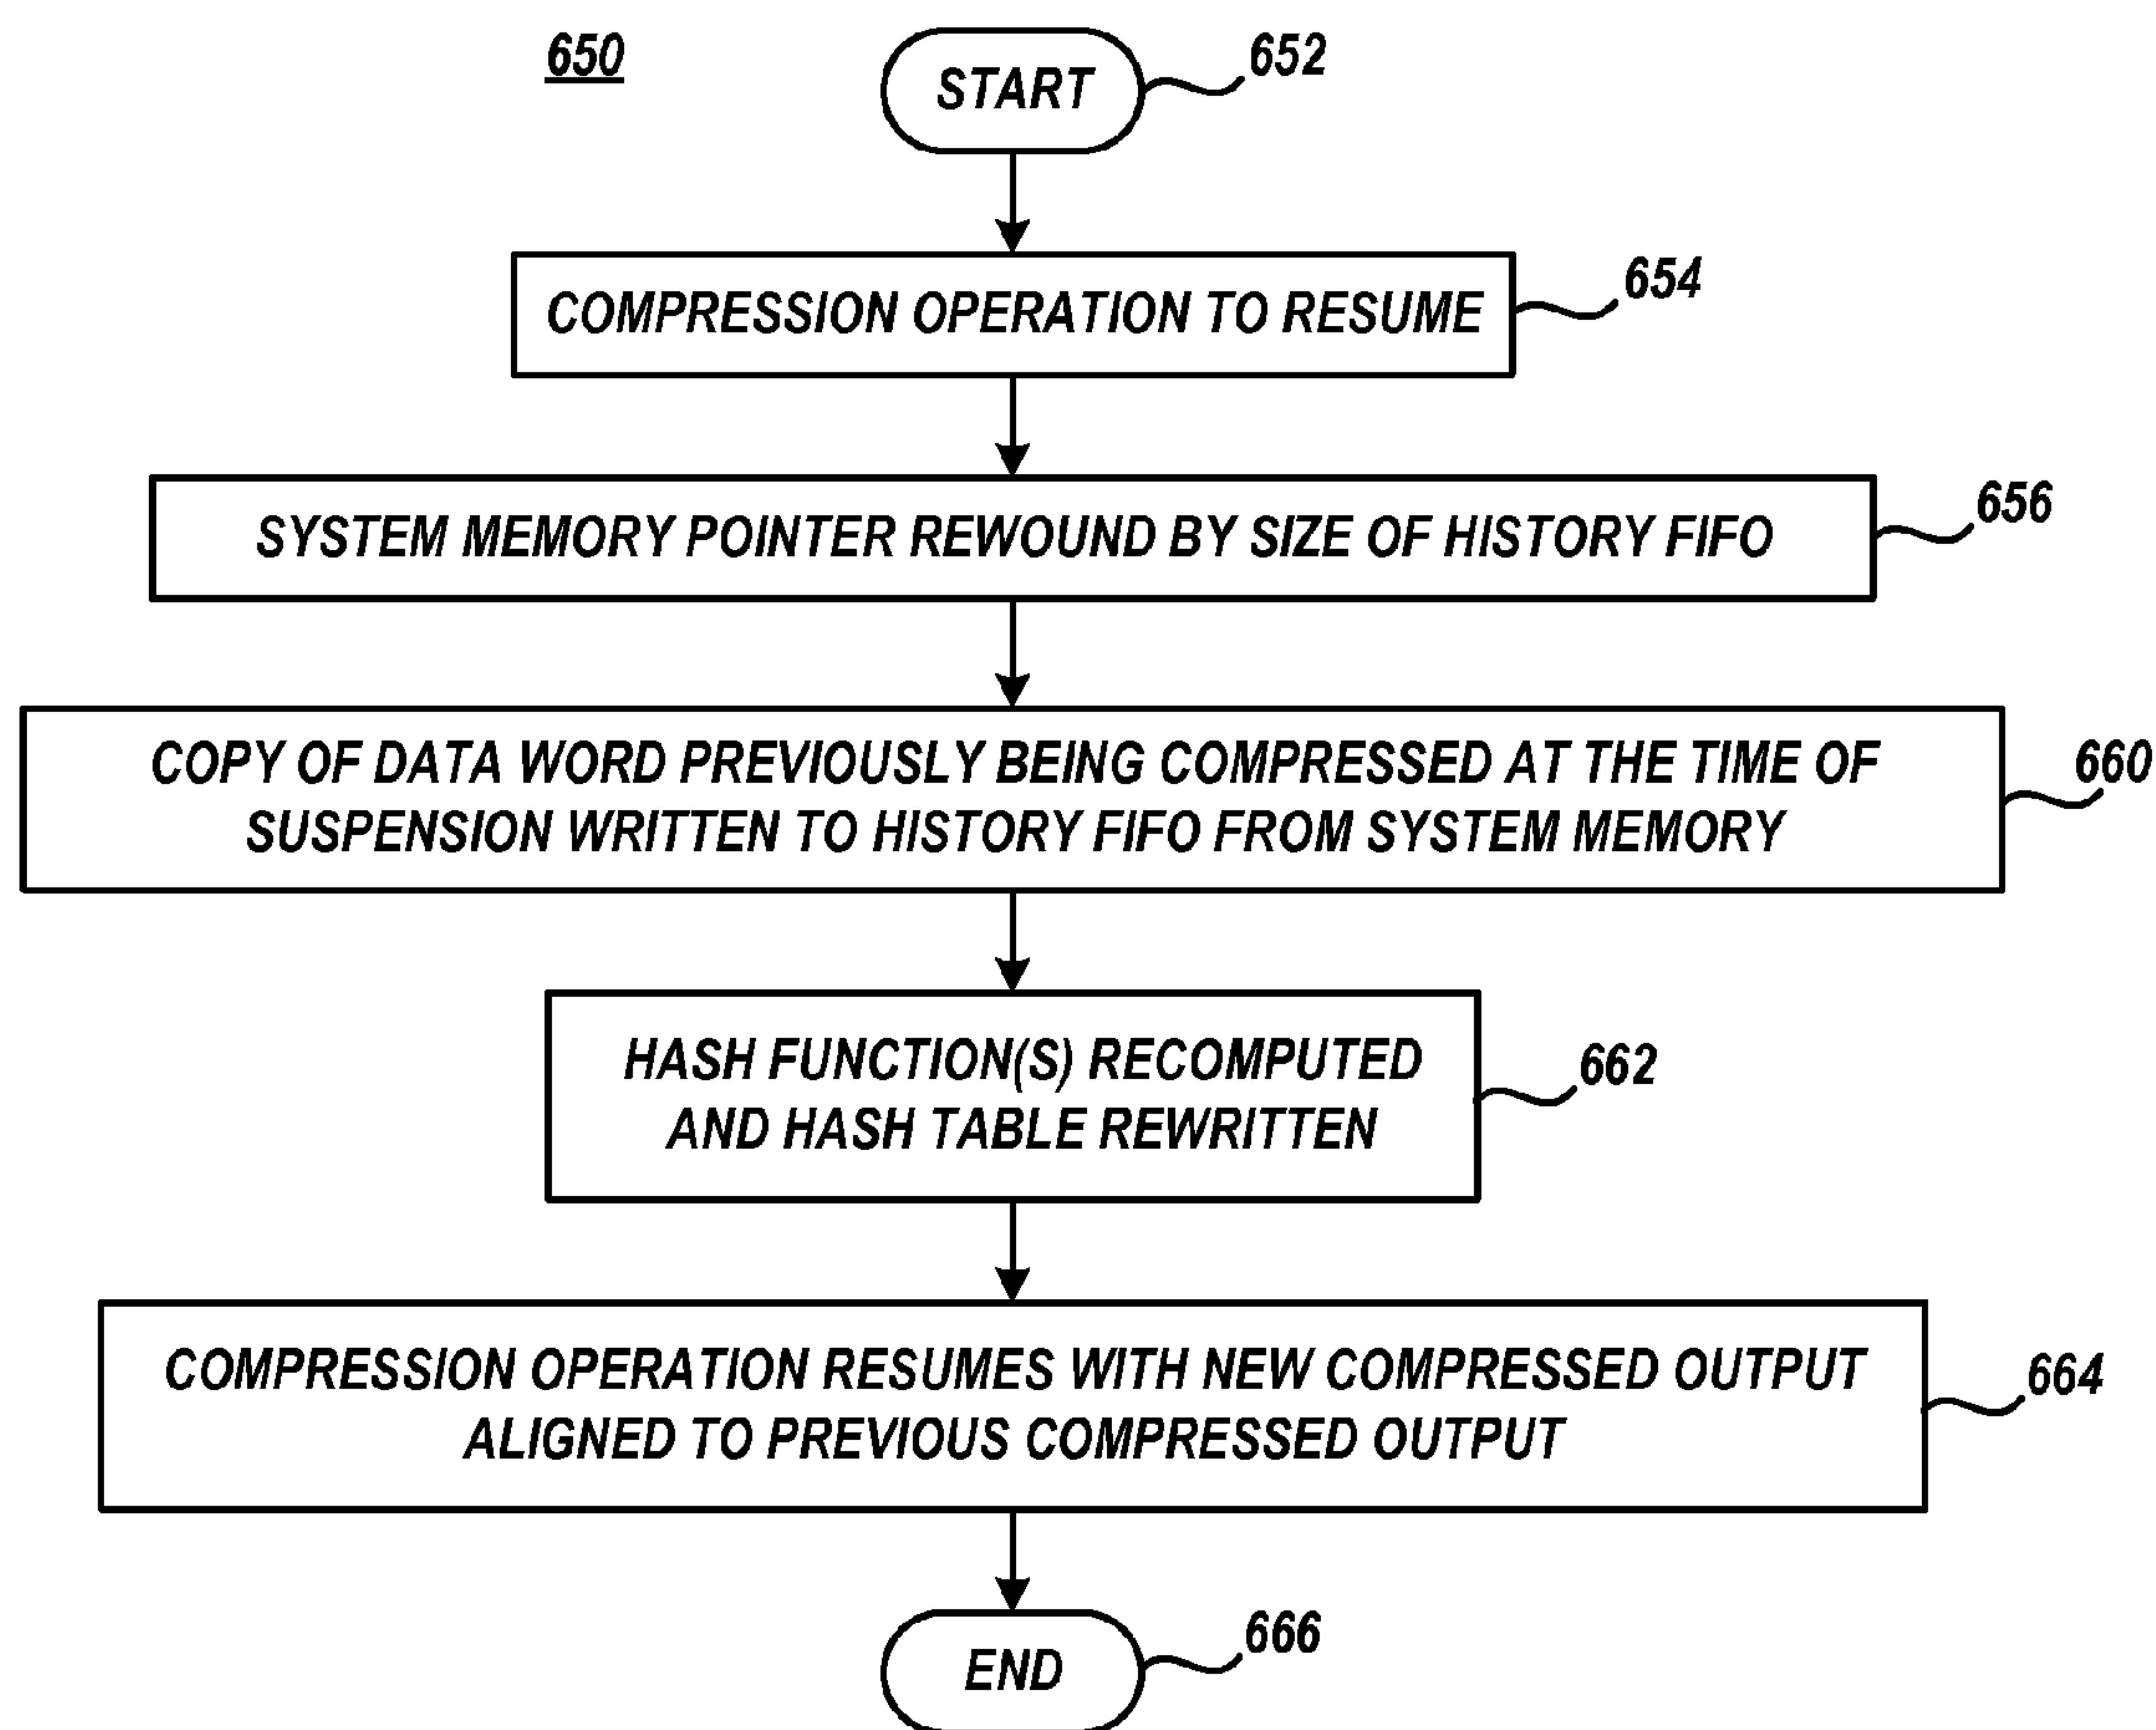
650

START 652

COMPRESSION OPERATION TO RESUME 654

SYSTEM MEMORY POINTER REWOUND BY SIZE OF HISTORY FIFO 656

COPY OF DATA WORD PREVIOUSLY BEING COMPRESSED AT THE TIME OF SUSPENSION WRITTEN TO HISTORY FIFO FROM SYSTEM MEMORY 660

HASH FUNCTION(S) RECOMPUTED AND HASH TABLE REWRITTEN 662

COMPRESSION OPERATION RESUMES WITH NEW COMPRESSED OUTPUT ALIGNED TO PREVIOUS COMPRESSED OUTPUT 664

END 666